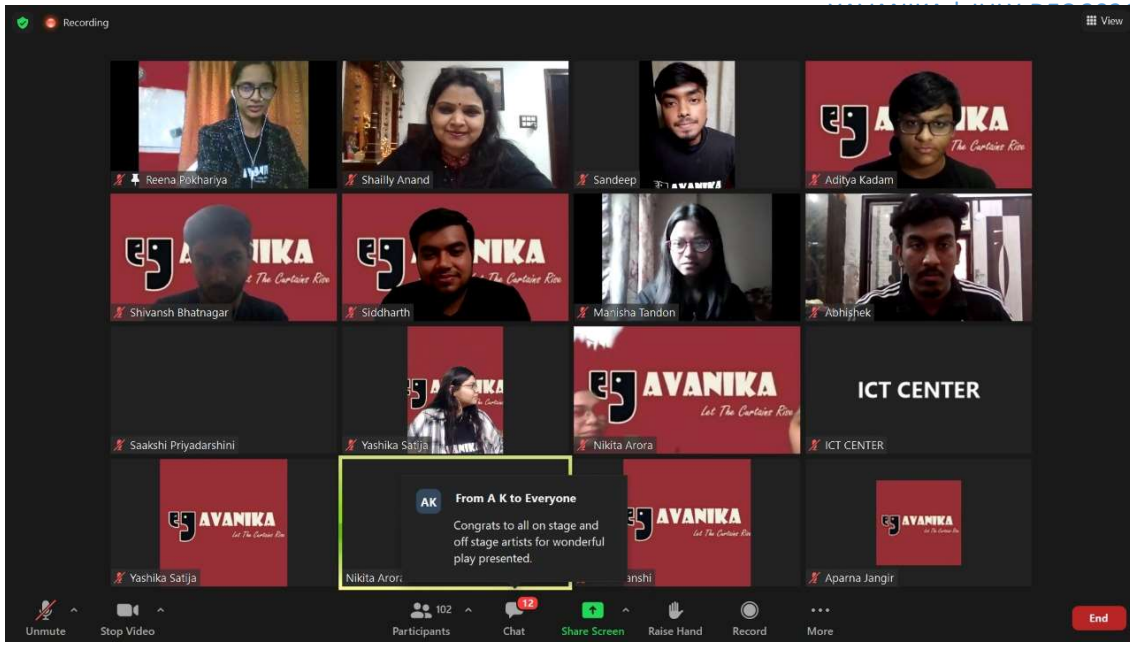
Recording

View

Reena Pokhariya

Shailly Anand

Sandeep

AVANIKA
The Curtains Rise
Aditya Kadam

AVANIKA
Let The Curtains Rise
Shivansh Bhatnagar

AVANIKA
Let The Curtains Rise
Siddharth

Manisha Tandon

Abhishek

Saakshi Priyadarshini

AVANIKA
Yashika Satija

AVANIKA
Let The Curtains Rise
Nikita Arora

ICT CENTER
ICT CENTER

AVANIKA
Let The Curtains Rise
Yashika Satija

Nikita Arora

AK
From A K to Everyone
Congrats to all on stage and off stage artists for wonderful play presented.

AVANIKA
Let The Curtains Rise
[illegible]anshi

AVANIKA
Let The Curtains Rise
Aparna Jangir

Unmute
Stop Video
102
Participants
12
Chat
Share Screen
Raise Hand
Record
More
End